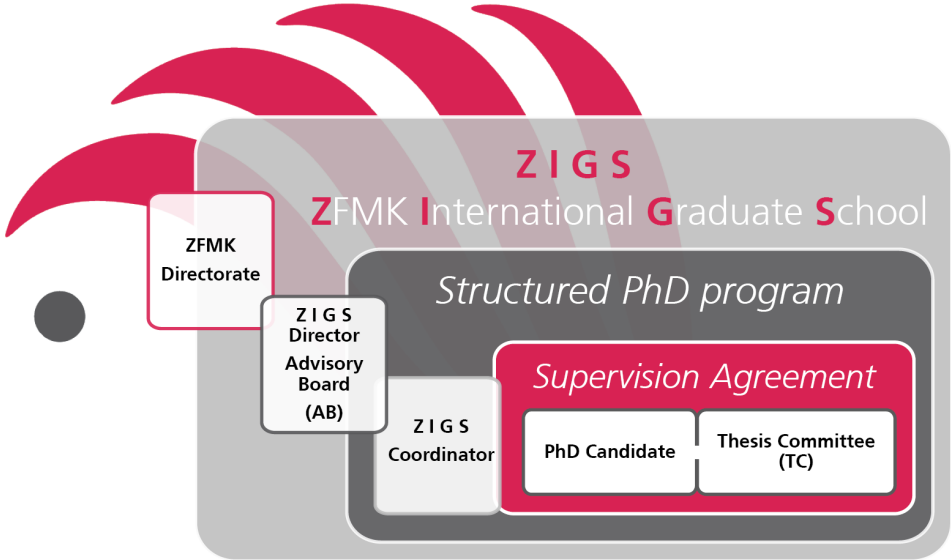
Z I G S
ZFMK International Graduate School

ZFMK Directorate

Z I G S Director

Advisory Board (AB)

Structured PhD program

Z I G S Coordinator

Supervision Agreement

PhD Candidate

Thesis Committee (TC)